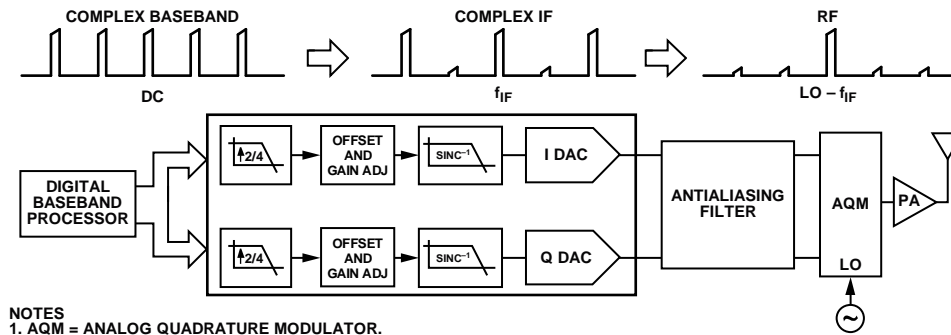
COMPLEX BASEBAND

DC

COMPLEX IF

$f_{IF}$

RF

LO – $f_{IF}$

DIGITAL BASEBAND PROCESSOR

↑2/4

OFFSET AND GAIN ADJ

SINC$^{-1}$

I DAC

↑2/4

OFFSET AND GAIN ADJ

SINC$^{-1}$

Q DAC

ANTIALIASING FILTER

AQM

LO

PA

NOTES
1. AQM = ANALOG QUADRATURE MODULATOR.